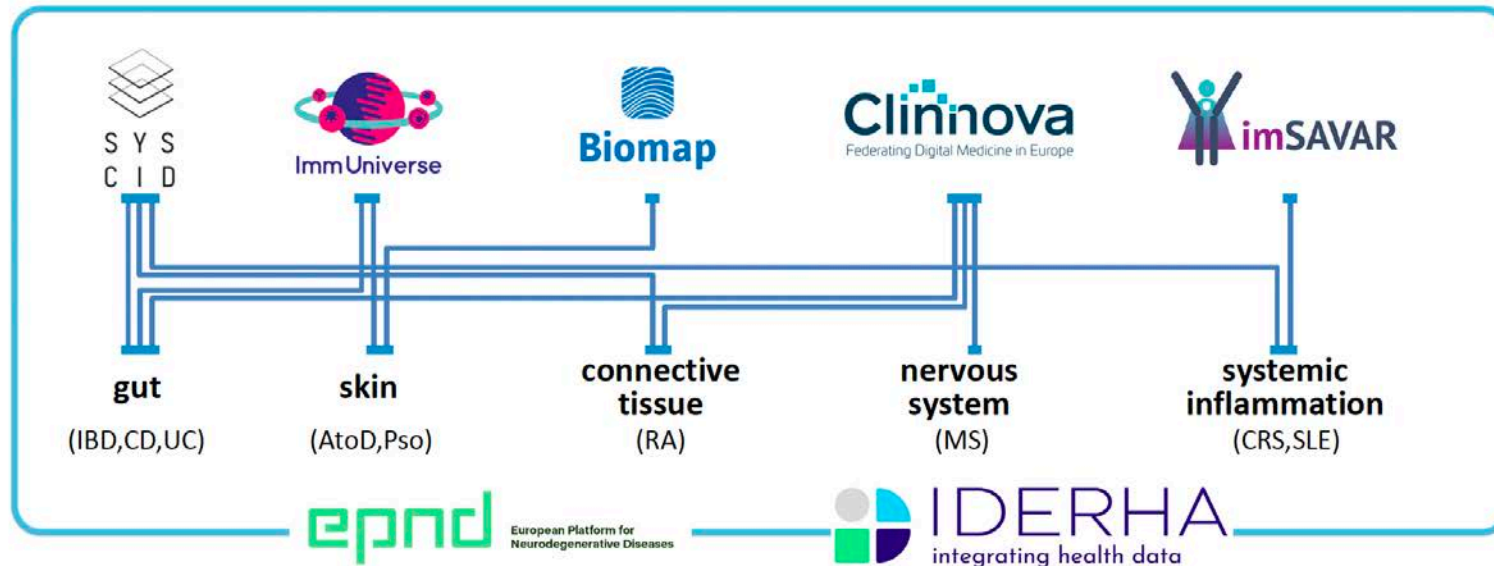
S Y S
C I D

ImmUniverse

Biomap

Clinnova
Federating Digital Medicine in Europe

imSAVAR

gut
(IBD,CD,UC)

skin
(AtoD,Pso)

connective tissue
(RA)

nervous system
(MS)

systemic inflammation
(CRS,SLE)

epnd
European Platform for Neurodegenerative Diseases

IDERHA
integrating health data